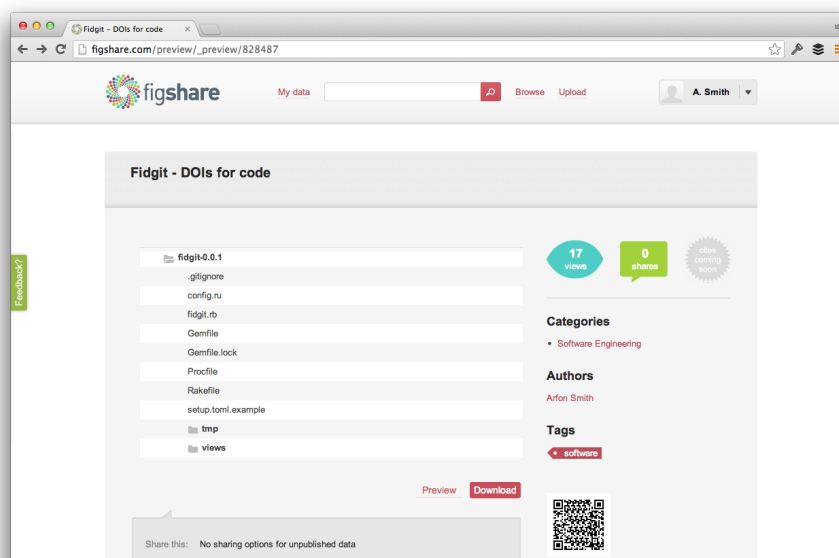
Fidgit – DOIs for code ×

figshare.com/preview/_preview/828487

figshare

My data

Browse Upload

A. Smith

Fidgit - DOIs for code

Feedback?

fidgit-0.0.1
.gitignore
config.ru
fidgit.rb
Gemfile
Gemfile.lock
Procfile
Rakefile
setup.toml.example
tmp
views

17 views

0 shares

cites coming soon

Categories

• Software Engineering

Authors

Arfon Smith

Tags

• software

Preview Download

Share this: No sharing options for unpublished data